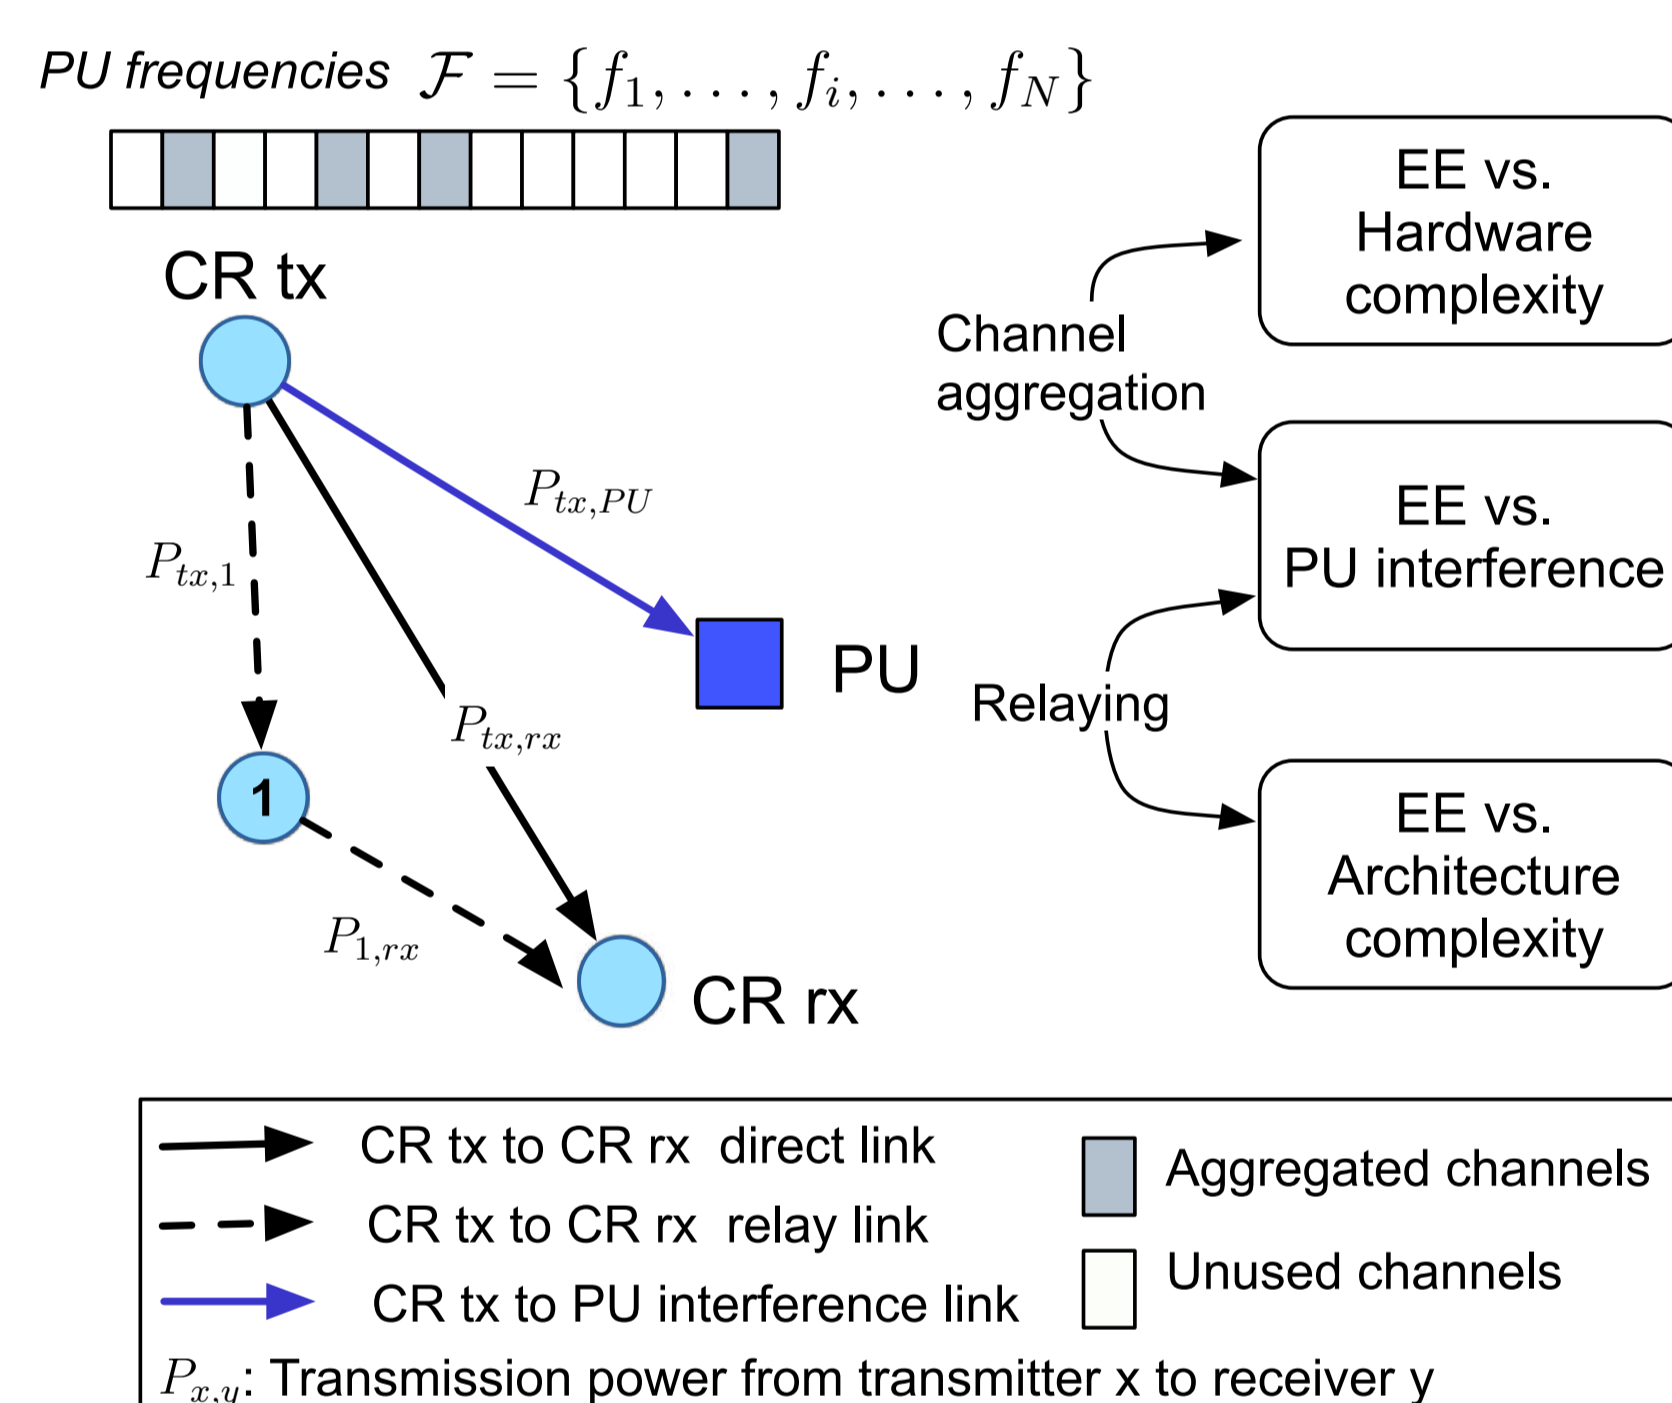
PU frequencies $\mathcal{F} = \{f_1, \ldots, f_i, \ldots, f_N\}$

CR tx

$P_{tx,1}$

$P_{tx,PU}$

$P_{tx,rx}$

1

PU

$P_{1,rx}$

CR rx

Channel aggregation

Relaying

EE vs. Hardware complexity

EE vs. PU interference

EE vs. Architecture complexity

CR tx to CR rx direct link

CR tx to CR rx relay link

CR tx to PU interference link

Aggregated channels

Unused channels

$P_{x,y}$: Transmission power from transmitter x to receiver y